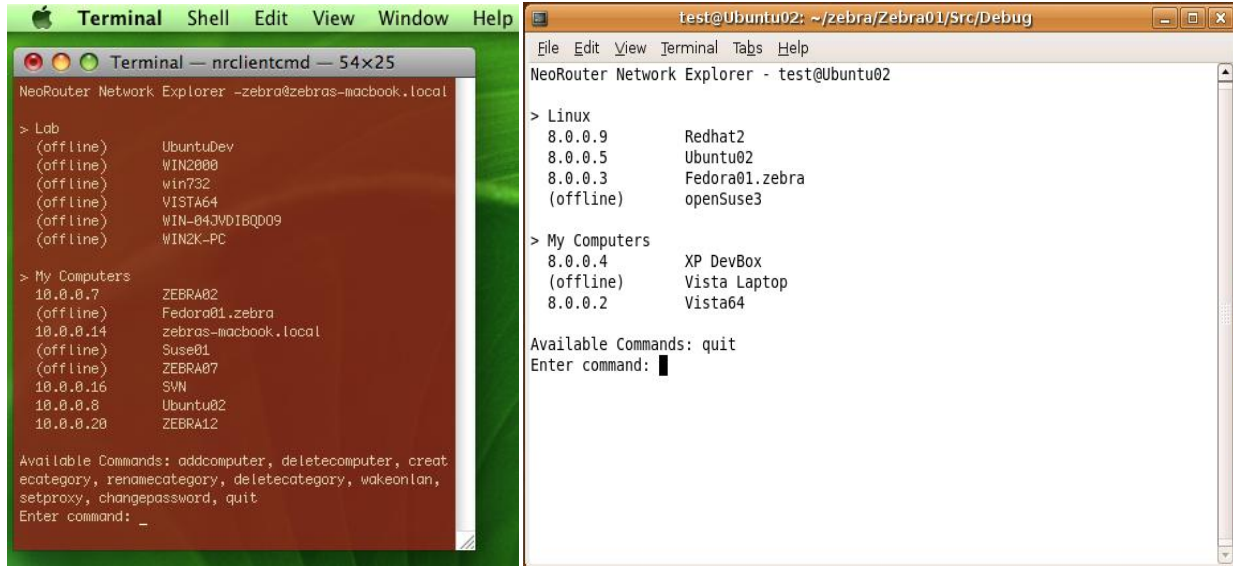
Terminal Shell Edit View Window Help

Terminal — nrclientcmd — 54×25

NeoRouter Network Explorer -zebra@zebras-macbook.local

> Lab
(offline) UbuntuDev
(offline) WIN2000
(offline) win732
(offline) VISTA64
(offline) WIN-04JVDIBQDO9
(offline) WIN2K-PC

> My Computers
10.0.0.7 ZEBRA02
(offline) Fedora01.zebra
10.0.0.14 zebras-macbook.local
(offline) Suse01
(offline) ZEBRA07
10.0.0.16 SVN
10.0.0.8 Ubuntu02
10.0.0.20 ZEBRA12

Available Commands: addcomputer, deletecomputer, createcategory, renamecategory, deletecategory, wakeonlan, setproxy, changepassword, quit
Enter command: _

test@Ubuntu02: ~/zebra/Zebra01/Src/Debug

File Edit View Terminal Tabs Help

NeoRouter Network Explorer - test@Ubuntu02

> Linux
8.0.0.9 Redhat2
8.0.0.5 Ubuntu02
8.0.0.3 Fedora01.zebra
(offline) openSuse3

> My Computers
8.0.0.4 XP DevBox
(offline) Vista Laptop
8.0.0.2 Vista64

Available Commands: quit
Enter command: